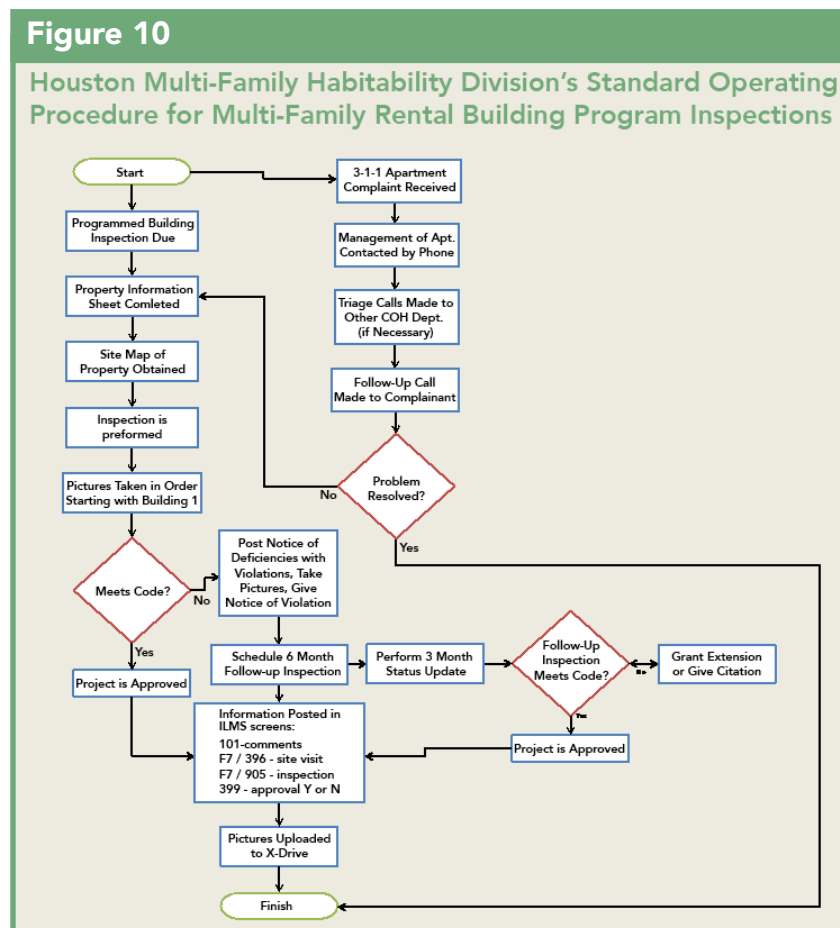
Figure 10

Houston Multi-Family Habitability Division's Standard Operating Procedure for Multi-Family Rental Building Program Inspections

Start

3-1-1 Apartment Complaint Received

Programmed Building Inspection Due

Management of Apt. Contacted by Phone

Property Information Sheet Comleted

Triage Calls Made to Other COH Dept. (if Necessary)

Site Map of Property Obtained

Follow-Up Call Made to Complainant

Inspection is preformed

Pictures Taken in Order Starting with Building 1

No

Problem Resolved?

Yes

Post Notice of Deficiencies with Violations, Take Pictures, Give Notice of Violation

Meets Code?

No

Yes

Schedule 6 Month Follow-up Inspection

Perform 3 Month Status Update

Follow-Up Inspection Meets Code?

Grant Extension or Give Citation

No

Project is Approved

Yes

Information Posted in ILMS screens:
101-comments
F7 / 396 - site visit
F7 / 905 - inspection
399 - approval Y or N

Project is Approved

Pictures Uploaded to X-Drive

Finish